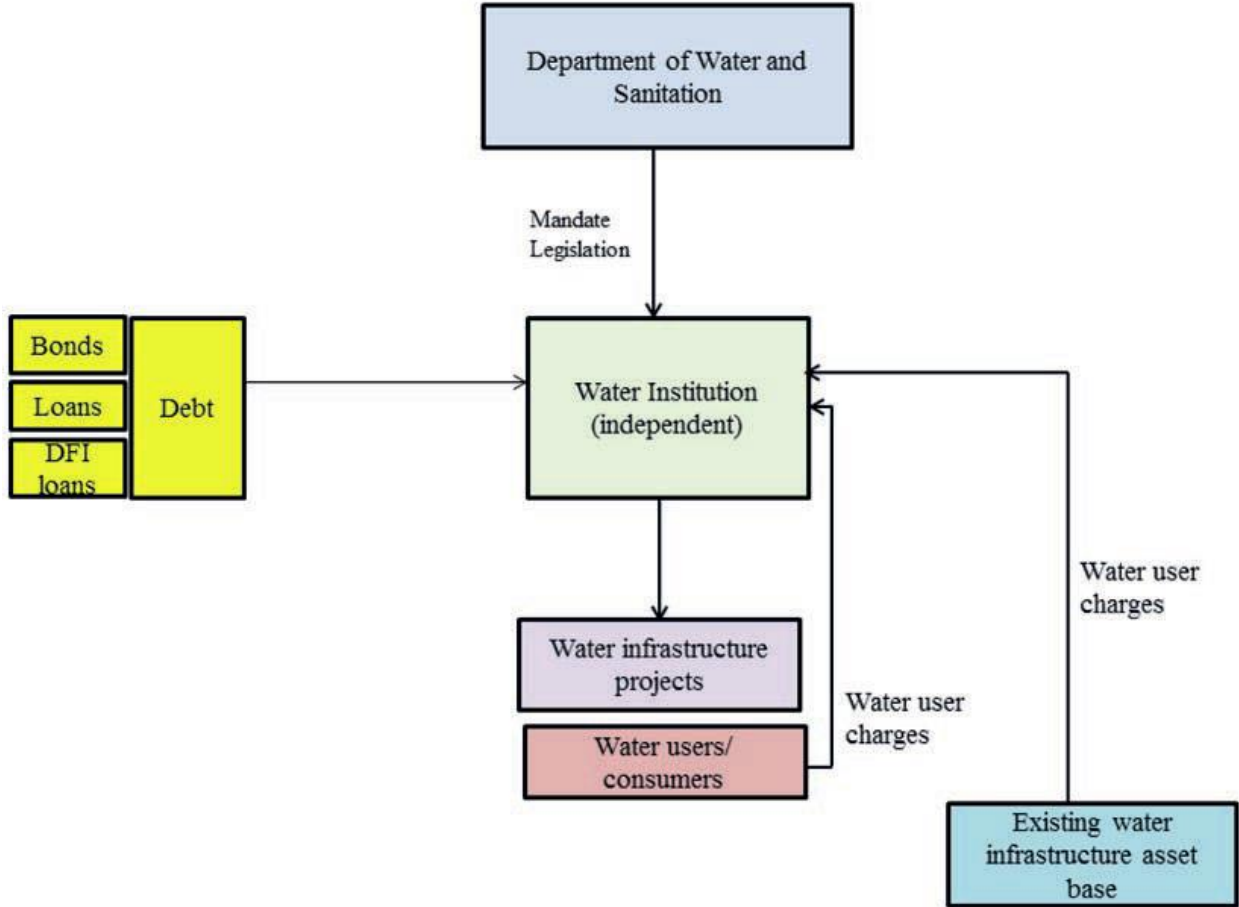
Department of Water and Sanitation

Mandate
Legislation

Bonds

Loans

DFI loans

Debt

Water Institution (independent)

Water user charges

Water infrastructure projects

Water users/ consumers

Water user charges

Existing water infrastructure asset base